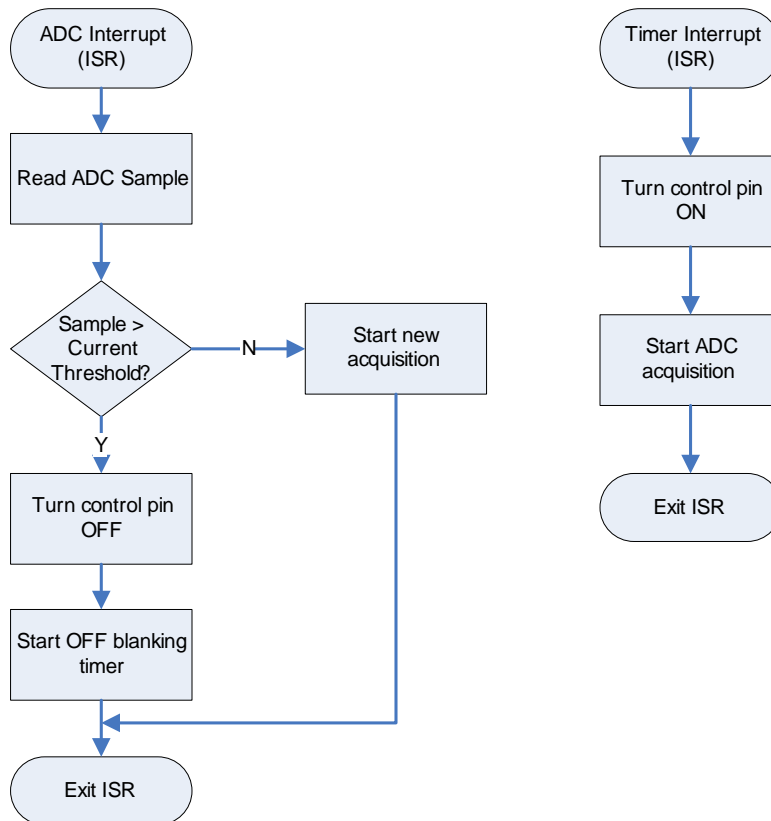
ADC Interrupt (ISR)

Read ADC Sample

Sample > Current Threshold?

N

Start new acquisition

Y

Turn control pin OFF

Start OFF blanking timer

Exit ISR

Timer Interrupt (ISR)

Turn control pin ON

Start ADC acquisition

Exit ISR